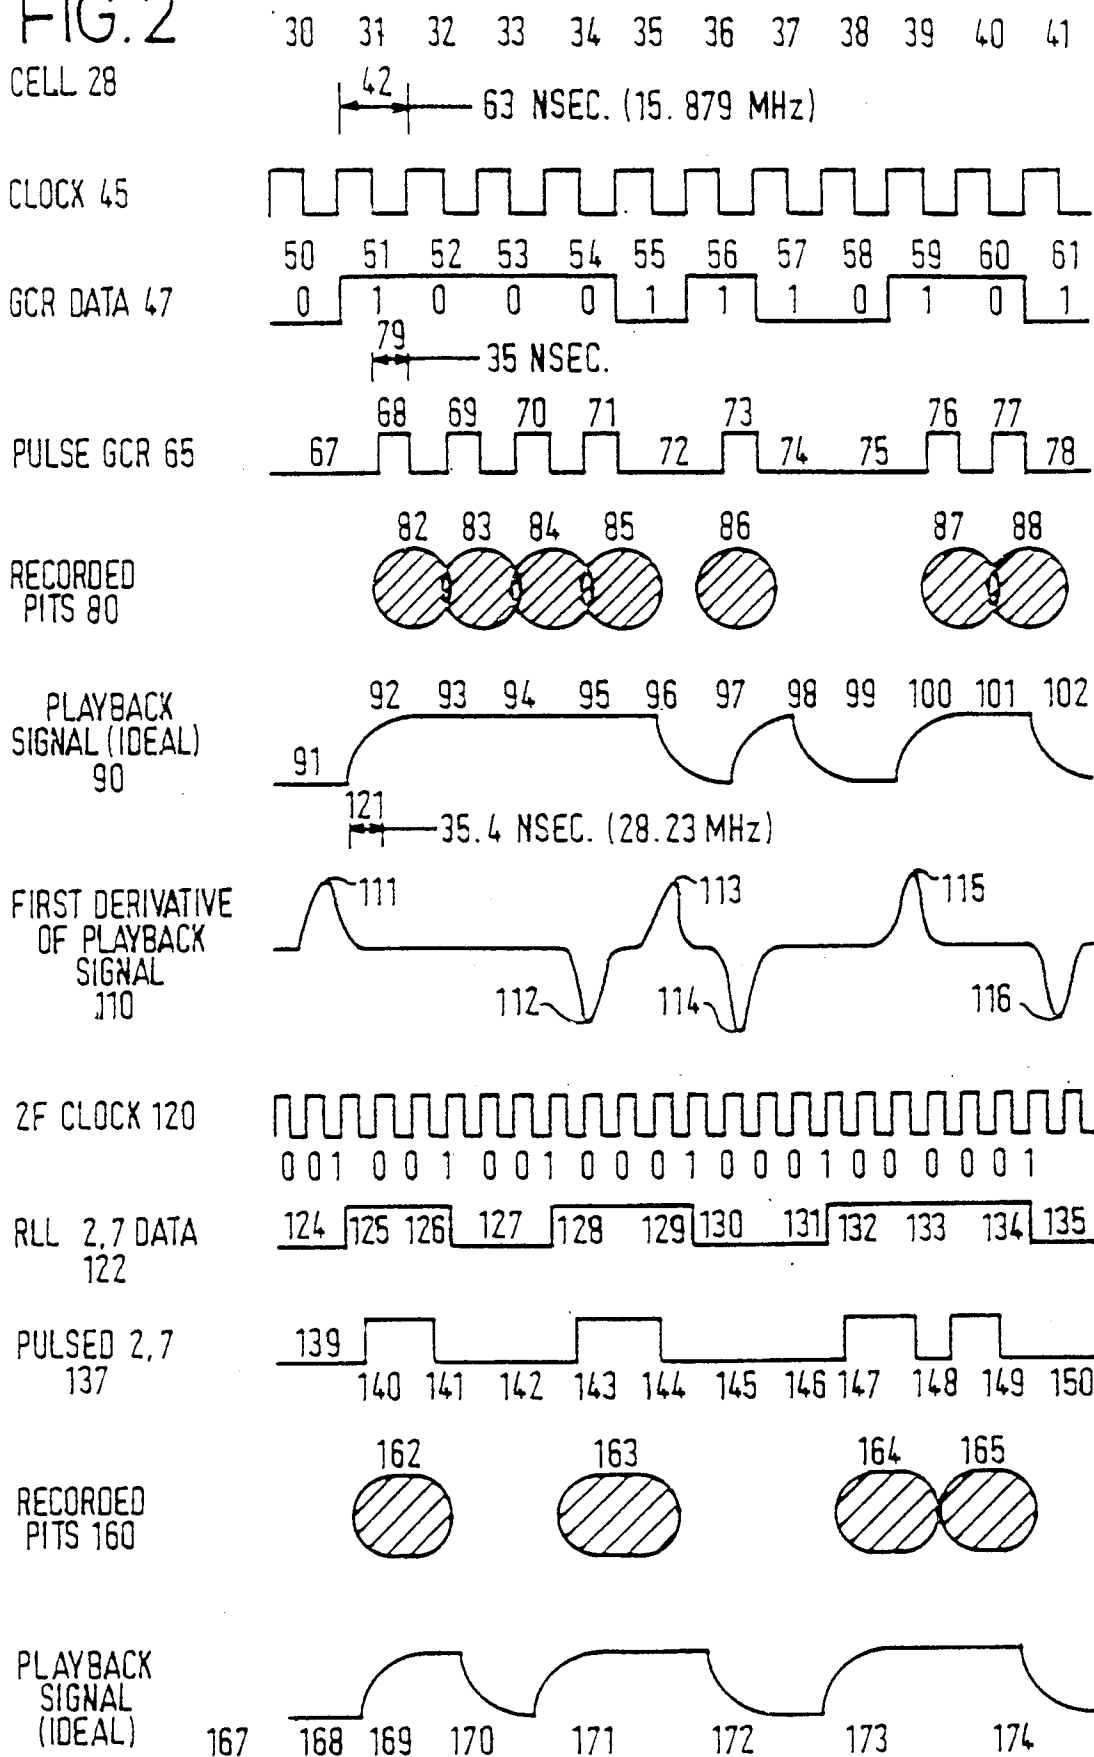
FIG.2

30 31 32 33 34 35 36 37 38 39 40 41

CELL 28

42

63 NSEC. (15. 879 MHz)

CLOCX 45

50 51 52 53 54 55 56 57 58 59 60 61

GCR DATA 47

0 1 0 0 0 1 1 1 0 1 0 1

79

35 NSEC.

68 69 70 71 73 76 77

PULSE GCR 65

67 72 74 75 78

82 83 84 85 86 87 88

RECORDED PITS 80

92 93 94 95 96 97 98 99 100 101 102

PLAYBACK SIGNAL (IDEAL) 90

91

121

35.4 NSEC. (28.23 MHz)

FIRST DERIVATIVE OF PLAYBACK SIGNAL 110

111 113 115

112 114 116

2F CLOCK 120

001 001 001 0001 0001 00 0001

RLL 2,7 DATA 122

124 125 126 127 128 129 130 131 132 133 134 135

PULSED 2,7 137

139

140 141 142 143 144 145 146 147 148 149 150

162 163 164 165

RECORDED PITS 160

PLAYBACK SIGNAL (IDEAL)

167 168 169 170 171 172 173 174